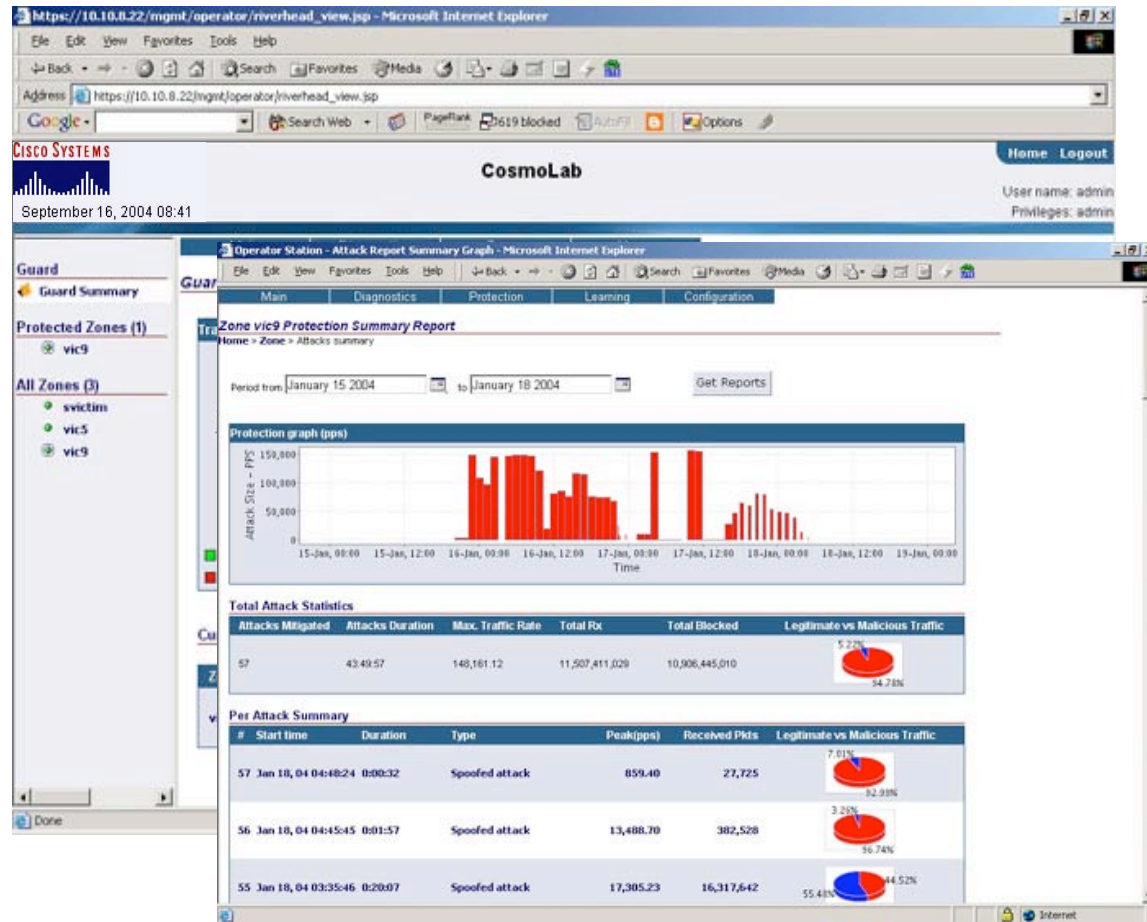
https://10.10.8.22/mgmt/operator/riverhead_view.jsp - Microsoft Internet Explorer

File Edit View Favorites Tools Help

Back Search Favorites Media

Address https://10.10.8.22/mgmt/operator/riverhead_view.jsp

Google Search Web PageRank 619 blocked AutoFill Options

CISCO SYSTEMS

CosmoLab

Home Logout

User name: admin
Privileges: admin

September 16, 2004 08:41

Guard
Guard Summary

Protected Zones (1)
vic9

All Zones (3)
svictim
vic5
vic9

Done

Operator Station - Attack Report Summary Graph - Microsoft Internet Explorer

File Edit View Favorites Tools Help Back Search Favorites Media

Main | Diagnostics | Protection | Learning | Configuration

Zone vic9 Protection Summary Report
Home > Zone > Attacks summary

Period from January 15 2004 to January 18 2004 Get Reports

Protection graph (pps)

Attack Size - PPS
150,000
100,000
50,000
0
15-Jan, 00:00 15-Jan, 12:00 16-Jan, 00:00 16-Jan, 12:00 17-Jan, 00:00 17-Jan, 12:00 18-Jan, 00:00 18-Jan, 12:00 19-Jan, 00:00
Time

Total Attack Statistics

| Attacks Mitigated | Attacks Duration | Max. Traffic Rate | Total Rx | Total Blocked | Legitimate vs Malicious Traffic |
|---|---|---|---|---|---|
| 57 | 43:49:57 | 148,161.12 | 11,507,411,029 | 10,906,445,010 | 5.22% 94.78% |

Per Attack Summary

| # | Start time | Duration | Type | Peak(pps) | Received Pkts | Legitimate vs Malicious Traffic |
|---|---|---|---|---|---|---|
| 57 | Jan 18, 04 04:48:24 | 0:00:32 | Spoofed attack | 859.40 | 27,725 | 7.01% 92.99% |
| 56 | Jan 18, 04 04:45:45 | 0:01:57 | Spoofed attack | 13,488.70 | 382,528 | 3.26% 96.74% |
| 55 | Jan 18, 04 03:35:46 | 0:20:07 | Spoofed attack | 17,305.23 | 16,317,642 | 44.52% 55.48% |

Internet